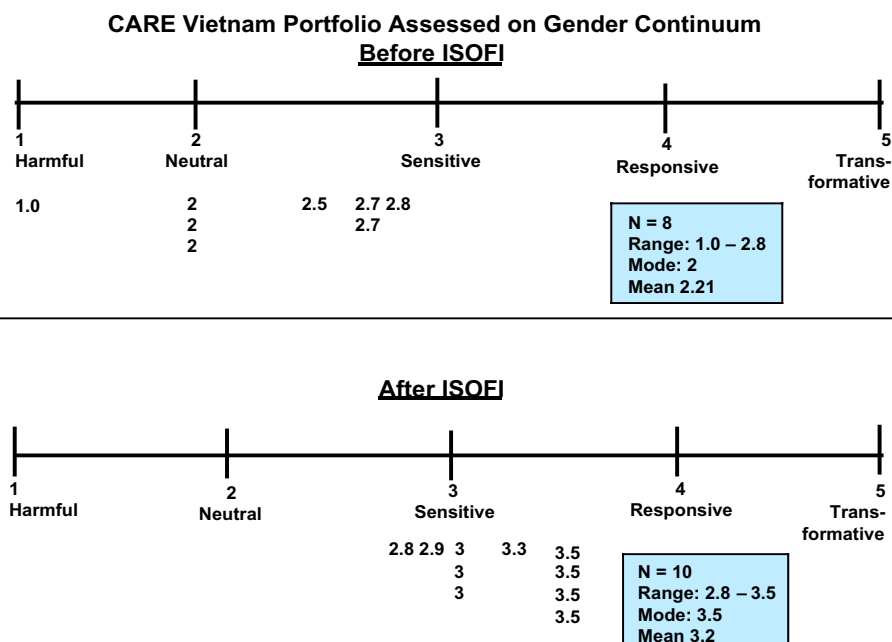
**CARE Vietnam Portfolio Assessed on Gender Continuum**
**Before ISOFI**

1 Harmful
2 Neutral
3 Sensitive
4 Responsive
5 Transformative

1.0
2
2
2
2.5
2.7 2.8
2.7

N = 8
Range: 1.0 – 2.8
Mode: 2
Mean 2.21

**After ISOFI**

1 Harmful
2 Neutral
3 Sensitive
4 Responsive
5 Transformative

2.8 2.9 3
3
3
3.3
3.5
3.5
3.5
3.5

N = 10
Range: 2.8 – 3.5
Mode: 3.5
Mean 3.2